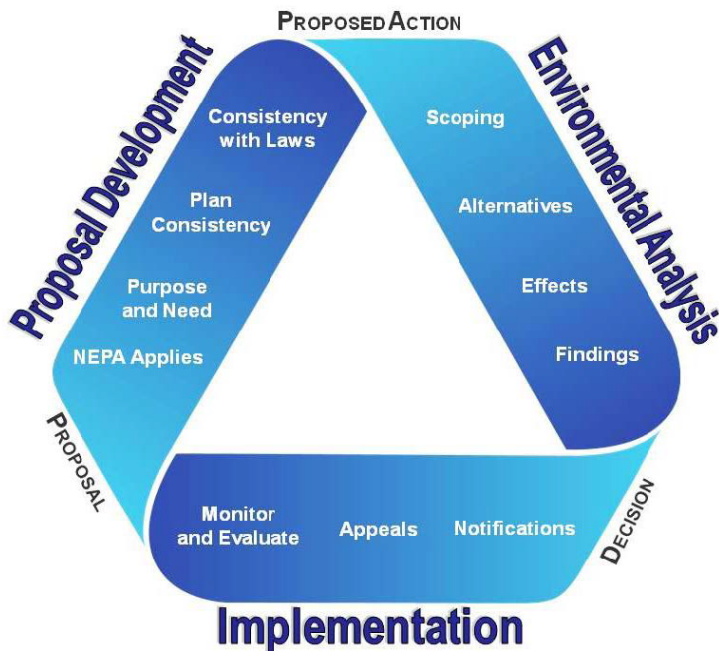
PROPOSED ACTION

Proposal Development

Consistency with Laws

Plan Consistency

Purpose and Need

NEPA Applies

Environmental Analysis

Scoping

Alternatives

Effects

Findings

PROPOSAL

DECISION

Monitor and Evaluate

Appeals

Notifications

Implementation